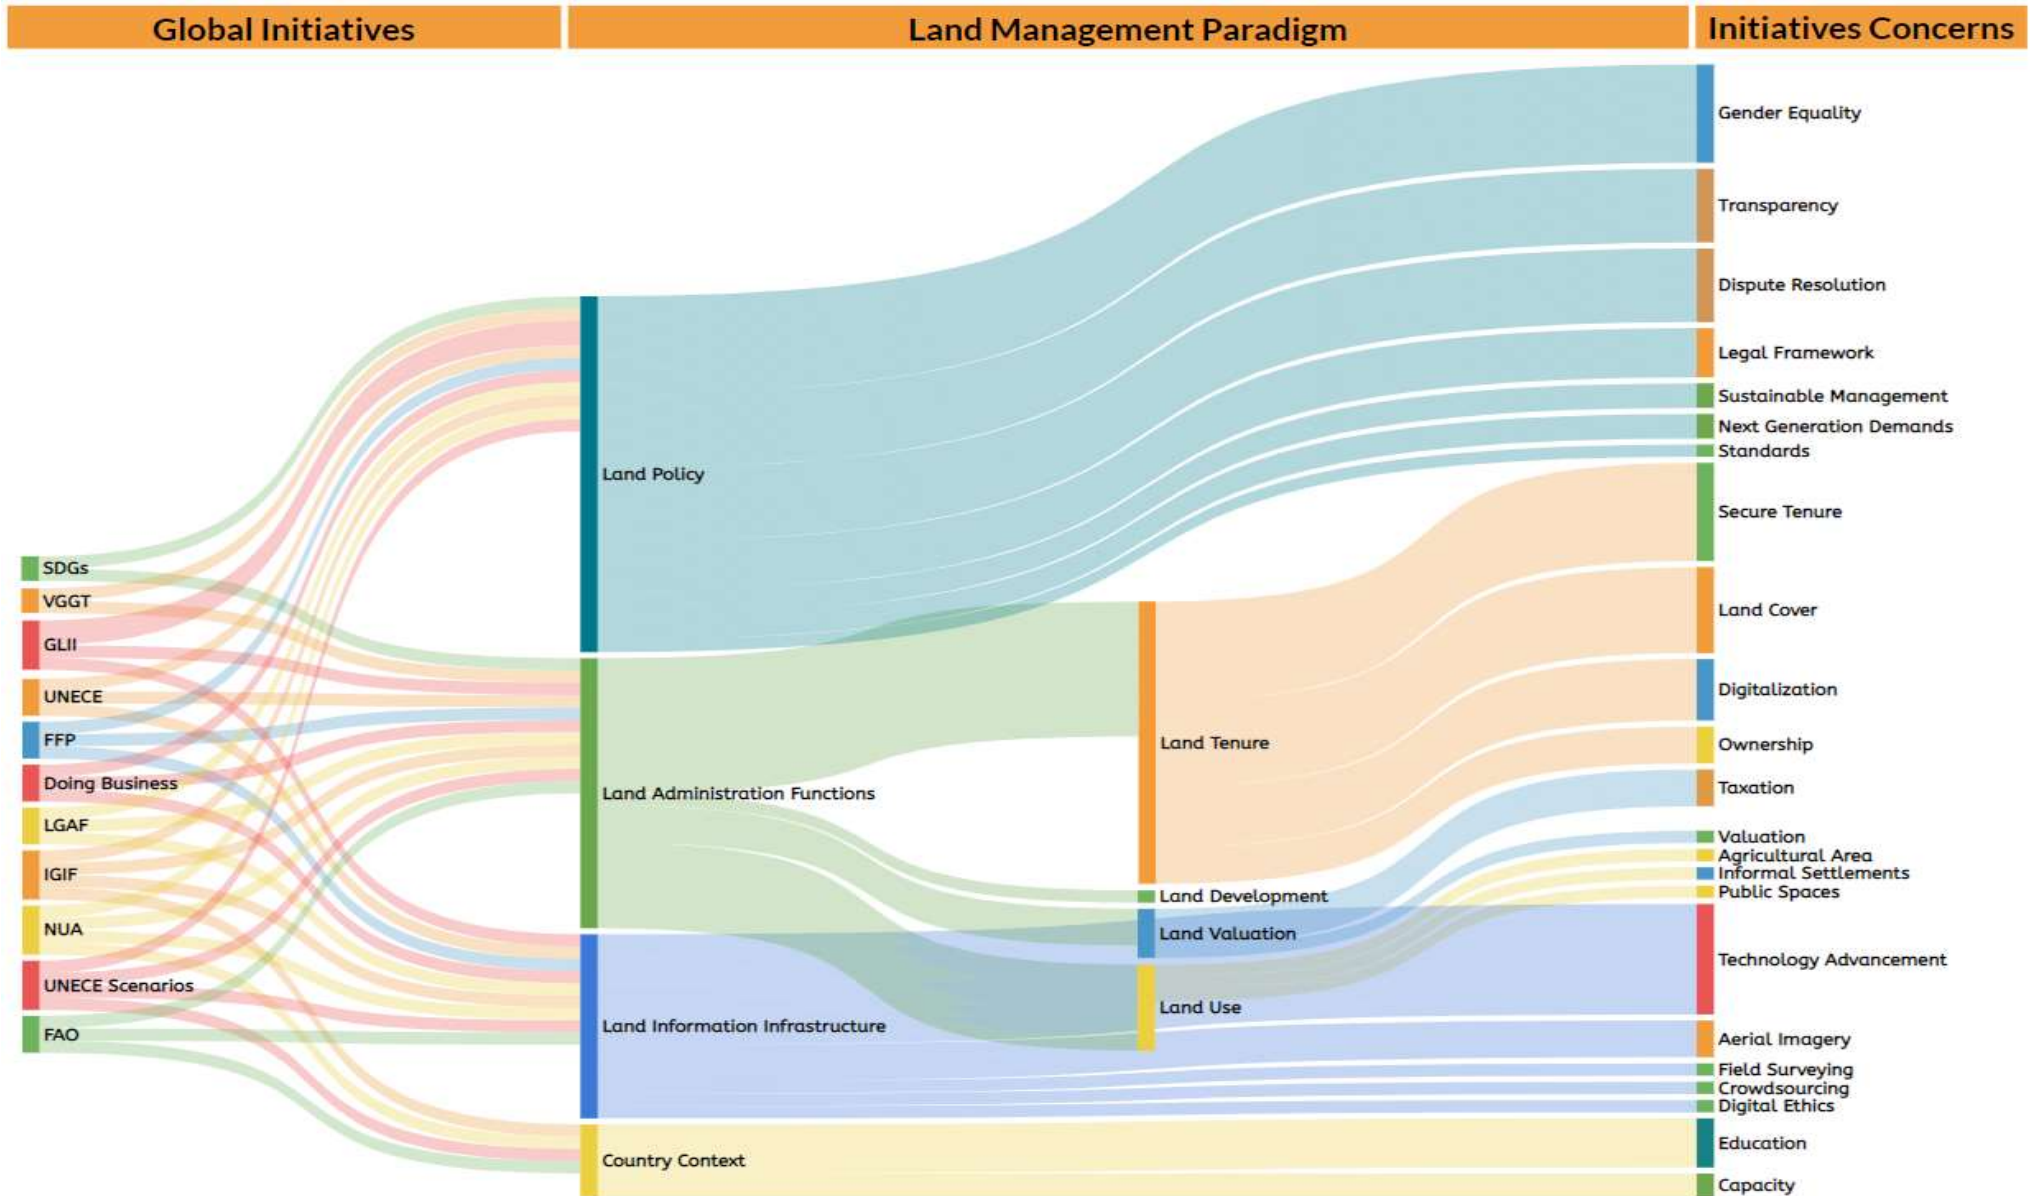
Global Initiatives

Land Management Paradigm

Initiatives Concerns

SDGs
VGGT
GLII
UNECE
FFP
Doing Business
LGAF
IGIF
NUA
UNECE Scenarios
FAO

Land Policy
Land Administration Functions
Land Information Infrastructure
Country Context

Land Tenure
Land Development
Land Valuation
Land Use

Gender Equality
Transparency
Dispute Resolution
Legal Framework
Sustainable Management
Next Generation Demands
Standards
Secure Tenure
Land Cover
Digitalization
Ownership
Taxation
Valuation
Agricultural Area
Informal Settlements
Public Spaces
Technology Advancement
Aerial Imagery
Field Surveying
Crowdsourcing
Digital Ethics
Education
Capacity